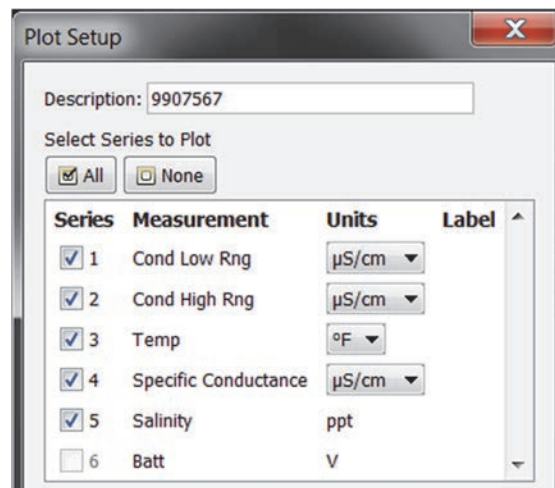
Plot Setup

Description: 9907567

Select Series to Plot

All None

| Series | Measurement | Units | Label |
|---|---|---|---|
| 1 | Cond Low Rng | μS/cm | |
| 2 | Cond High Rng | μS/cm | |
| 3 | Temp | °F | |
| 4 | Specific Conductance | μS/cm | |
| 5 | Salinity | ppt | |
| 6 | Batt | V | |